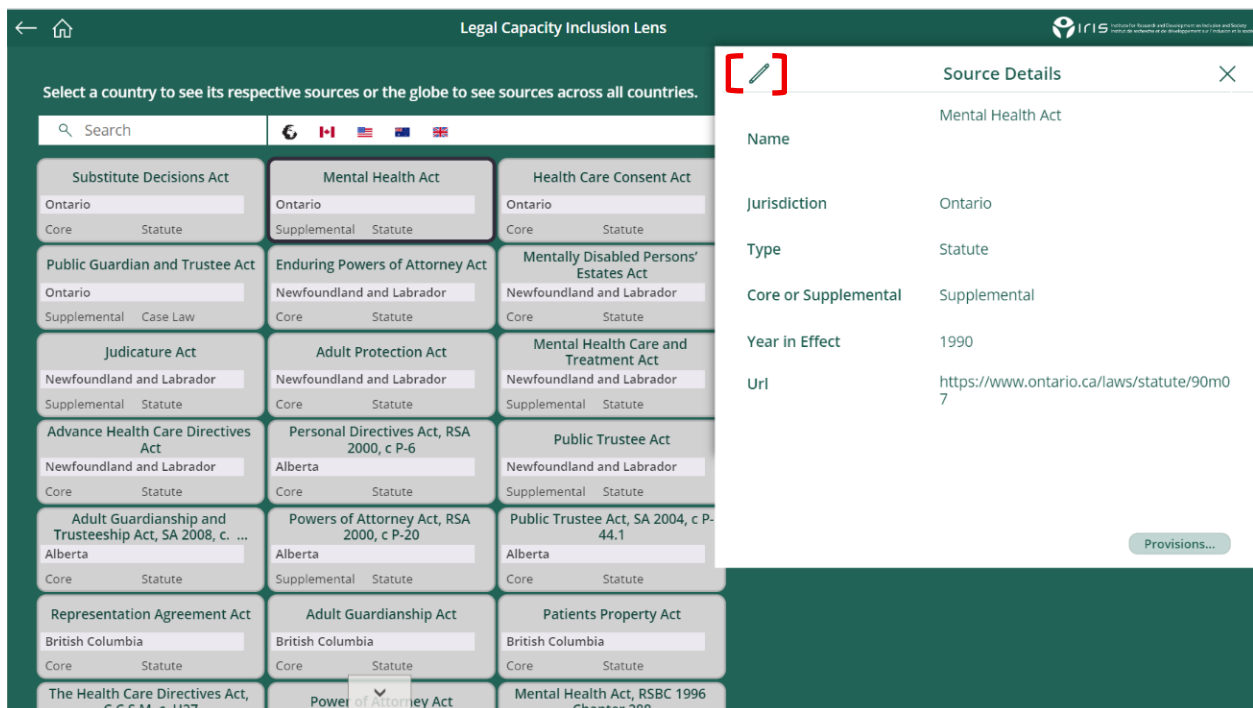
Legal Capacity Inclusion Lens

iris Institute for Research and Development on Inclusion and Society Institut de recherche et de développement sur l'inclusion et la société

Select a country to see its respective sources or the globe to see sources across all countries.

Search

Substitute Decisions Act
Ontario
Core Statute

Mental Health Act
Ontario
Supplemental Statute

Health Care Consent Act
Ontario
Core Statute

Public Guardian and Trustee Act
Ontario
Supplemental Case Law

Enduring Powers of Attorney Act
Newfoundland and Labrador
Core Statute

Mentally Disabled Persons' Estates Act
Newfoundland and Labrador
Core Statute

Judicature Act
Newfoundland and Labrador
Supplemental Statute

Adult Protection Act
Newfoundland and Labrador
Core Statute

Mental Health Care and Treatment Act
Newfoundland and Labrador
Supplemental Statute

Advance Health Care Directives Act
Newfoundland and Labrador
Core Statute

Personal Directives Act, RSA 2000, c P-6
Alberta
Core Statute

Public Trustee Act
Newfoundland and Labrador
Supplemental Statute

Adult Guardianship and Trusteeship Act, SA 2008, c. ...
Alberta
Core Statute

Powers of Attorney Act, RSA 2000, c P-20
Alberta
Supplemental Statute

Public Trustee Act, SA 2004, c P-44.1
Alberta
Core Statute

Representation Agreement Act
British Columbia
Core Statute

Adult Guardianship Act
British Columbia
Core Statute

Patients Property Act
British Columbia
Core Statute

The Health Care Directives Act, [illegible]

Power of Attorney Act

Mental Health Act, RSBC 1996 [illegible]

Source Details

Name
Mental Health Act

Jurisdiction
Ontario

Type
Statute

Core or Supplemental
Supplemental

Year in Effect
1990

Url
https://www.ontario.ca/laws/statute/90m07

Provisions...